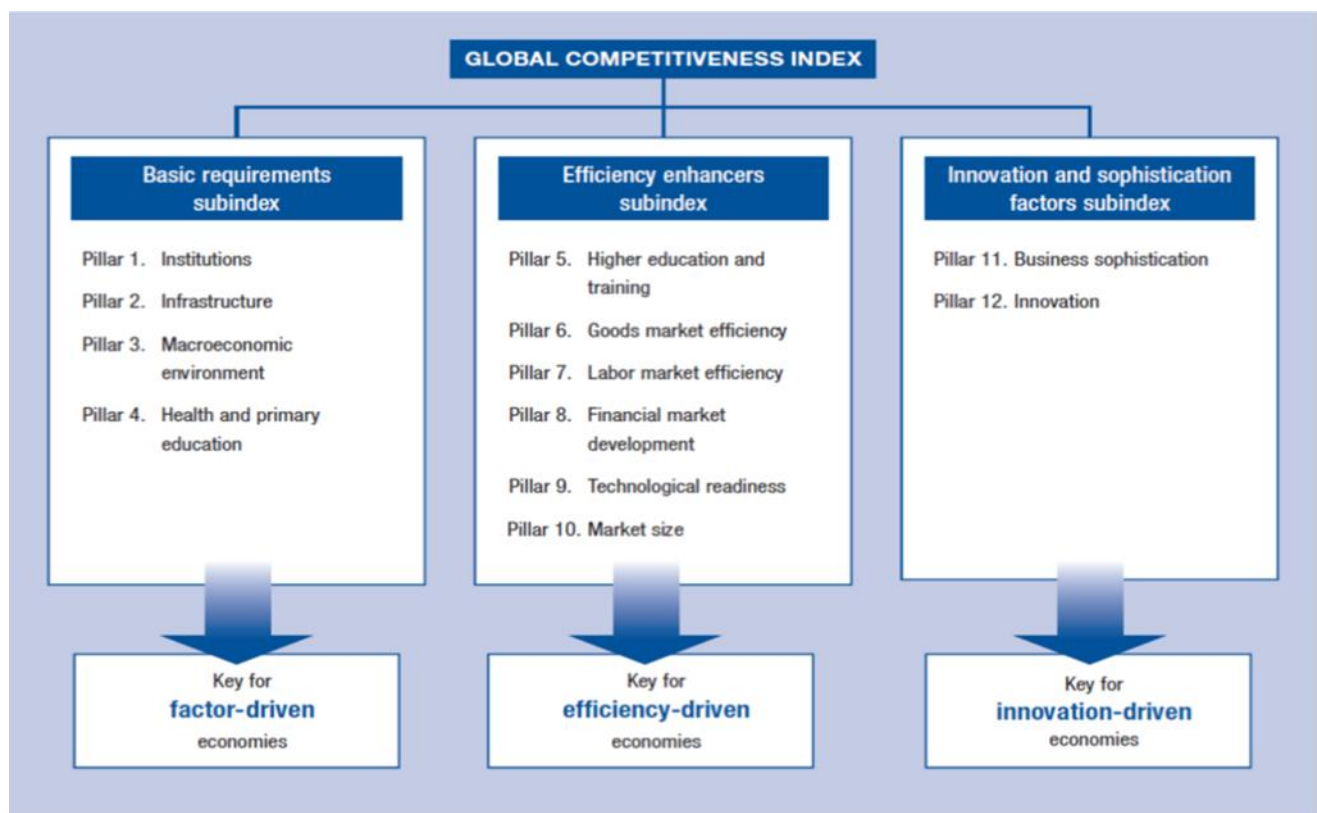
GLOBAL COMPETITIVENESS INDEX

Basic requirements subindex

Pillar 1. Institutions

Pillar 2. Infrastructure

Pillar 3. Macroeconomic environment

Pillar 4. Health and primary education

Key for
factor-driven
economies

Efficiency enhancers subindex

Pillar 5. Higher education and training

Pillar 6. Goods market efficiency

Pillar 7. Labor market efficiency

Pillar 8. Financial market development

Pillar 9. Technological readiness

Pillar 10. Market size

Key for
efficiency-driven
economies

Innovation and sophistication factors subindex

Pillar 11. Business sophistication

Pillar 12. Innovation

Key for
innovation-driven
economies